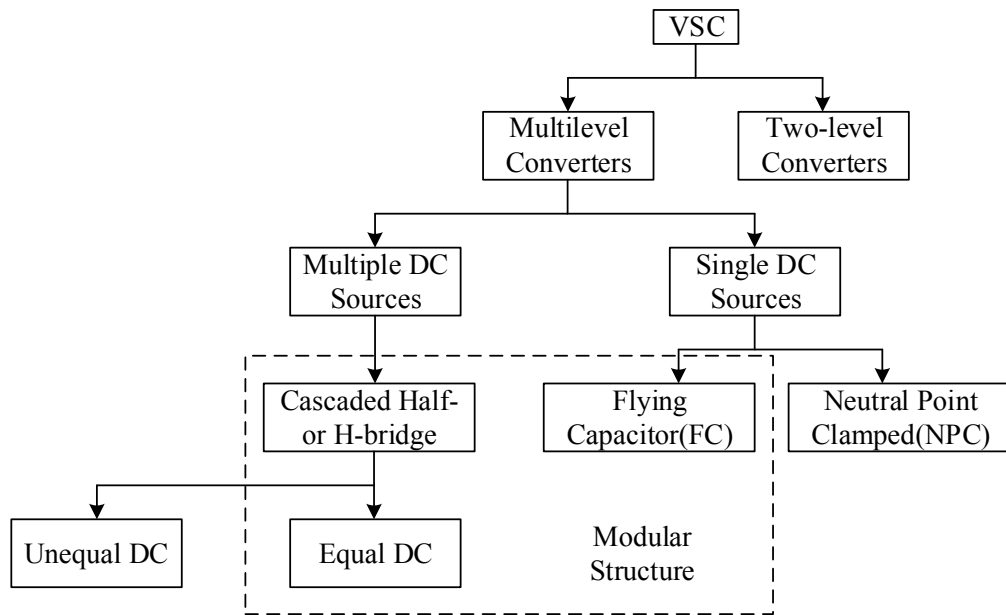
VSC

Multilevel Converters

Two-level Converters

Multiple DC Sources

Single DC Sources

Cascaded Half- or H-bridge

Flying Capacitor(FC)

Neutral Point Clamped(NPC)

Unequal DC

Equal DC

Modular Structure